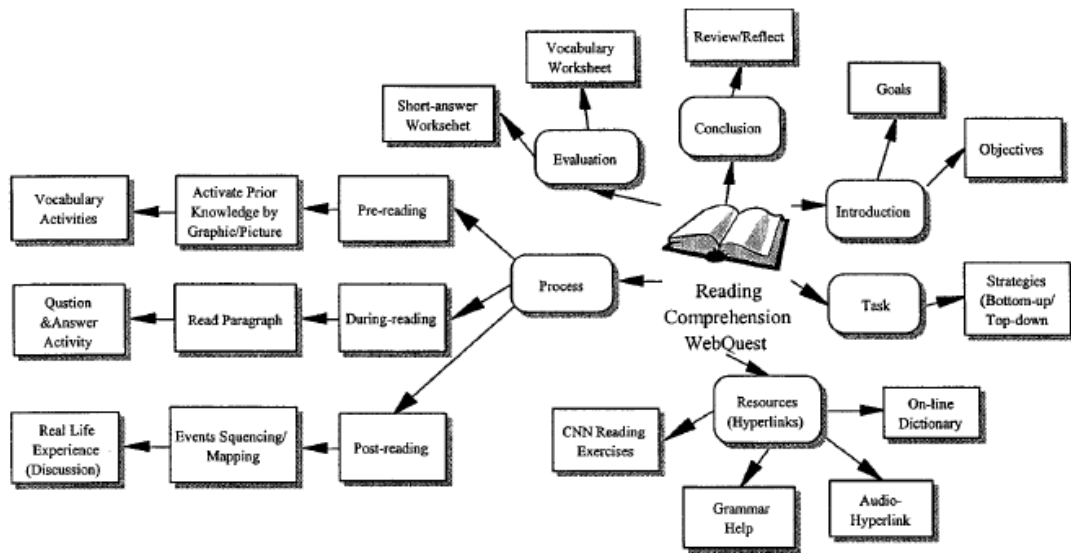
Review/Reflect

Vocabulary Worksheet

Short-answer Worksehet

Evaluation

Conclusion

Goals

Objectives

Vocabulary Activities

Activate Prior Knowledge by Graphic/Picture

Pre-reading

Introduction

Process

Reading Comprehension WebQuest

Task

Strategies (Bottom-up/ Top-down

Qustion &Answer Activity

Read Paragraph

During-reading

Resources (Hyperlinks)

On-line Dictionary

CNN Reading Exercises

Real Life Experience (Discussion)

Events Squencing/ Mapping

Post-reading

Grammar Help

Audio-Hyperlink